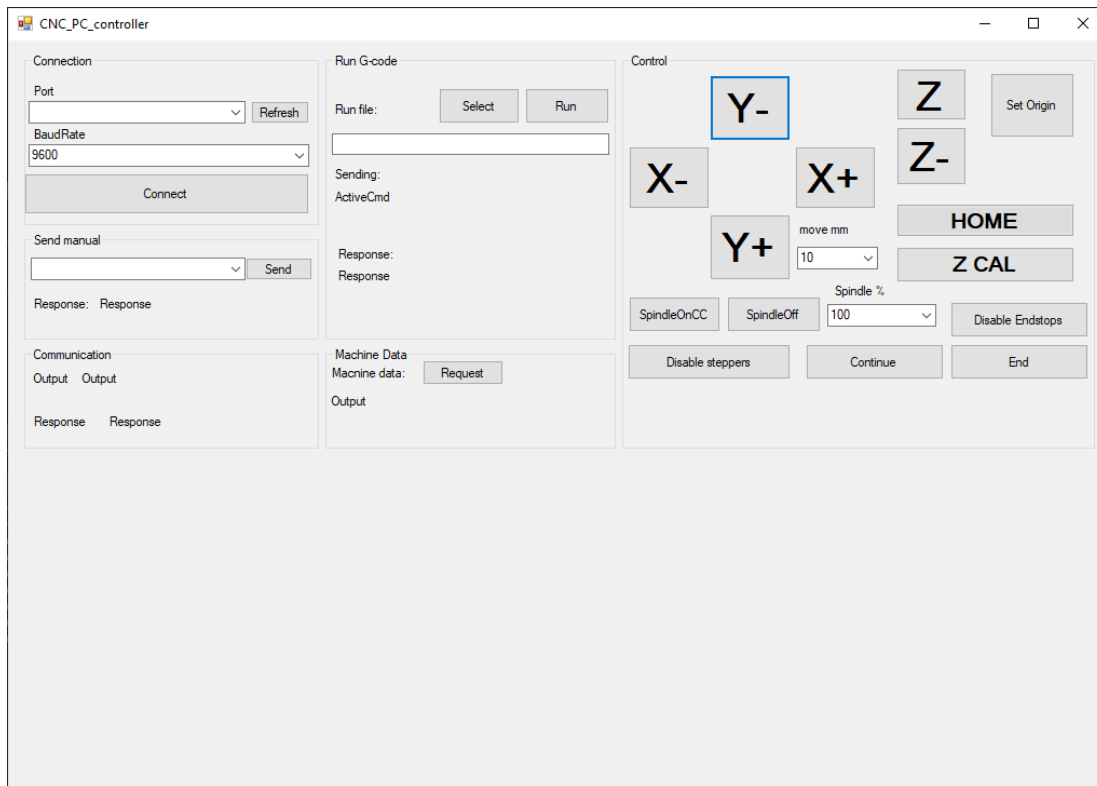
CNC_PC_controller

Connection
Port
Refresh
BaudRate
9600
Connect

Send manual
Send
Response: Response

Communication
Output Output
Response Response

Run G-code
Run file:
Select
Run
Sending:
ActiveCmd
Response:
Response

Machine Data
Macnine data:
Request
Output

Control
Y-
Z
Set Origin
Z-
X-
X+
HOME
Y+
move mm
10
Z CAL
Spindle %
SpindleOnCC
SpindleOff
100
Disable Endstops
Disable steppers
Continue
End